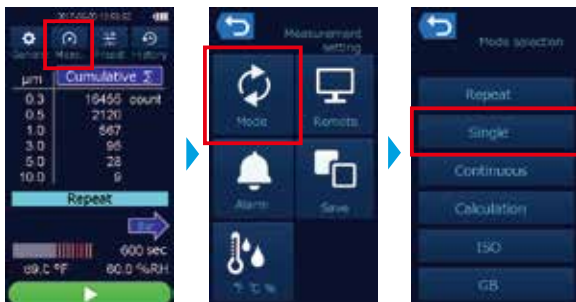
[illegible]

Setting Meas. Install History

μm Cumulative Σ

0.3 16455 count
0.5 2120
1.0 567
3.0 95
5.0 28
10.0 9

Repeat

600 sec
69.6 °F 60.0 %RH

Measurement setting

Mode
Remote
Alarm
Save
°F °C %

Mode selection

Repeat
Single
Continuous
Calculation
ISO
GB